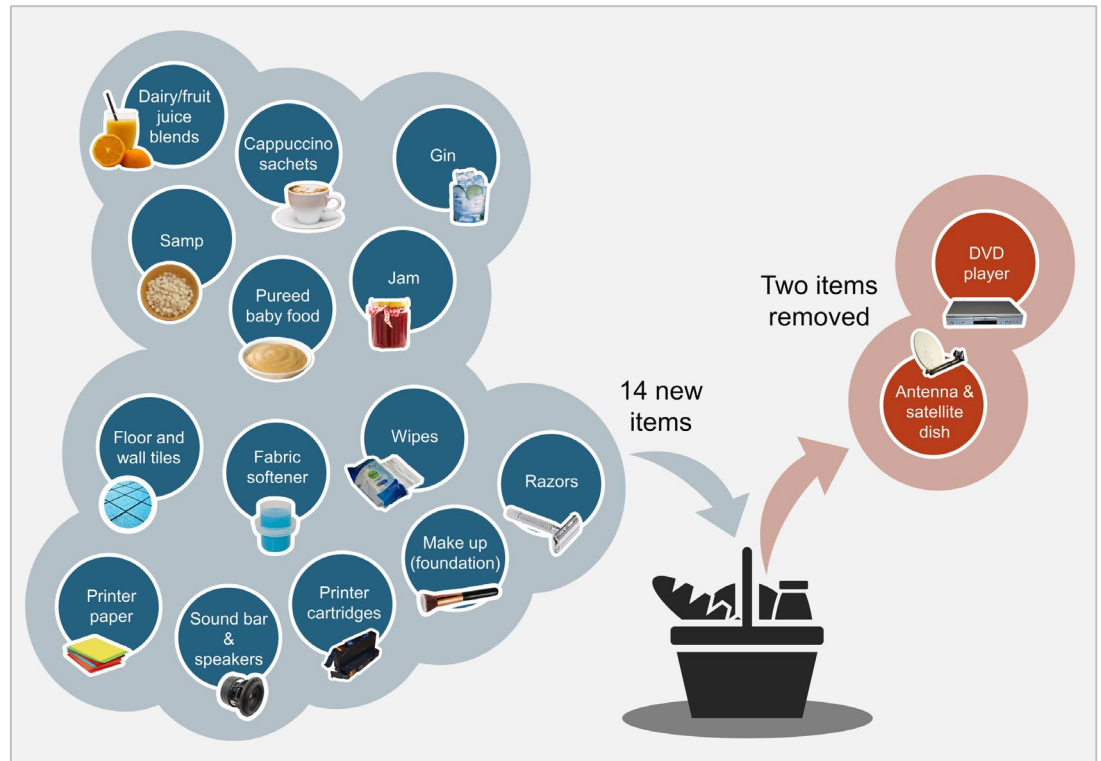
Dairy/fruit juice blends

Cappuccino sachets

Gin

Samp

Jam

Pureed baby food

Floor and wall tiles

Fabric softener

Wipes

Razors

Make up (foundation)

Printer paper

Sound bar & speakers

Printer cartridges

14 new items

Two items removed

DVD player

Antenna & satellite dish